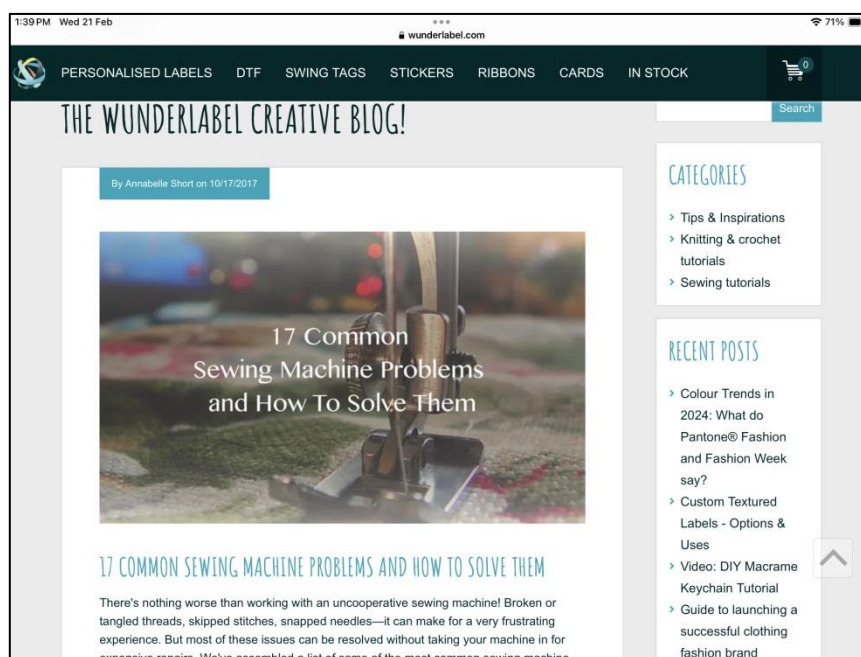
1:39 PM Wed 21 Feb
wunderlabel.com
71%

PERSONALISED LABELS DTF SWING TAGS STICKERS RIBBONS CARDS IN STOCK
0

THE WUNDERLABEL CREATIVE BLOG!

Search

By Annabelle Short on 10/17/2017

17 Common Sewing Machine Problems and How To Solve Them

17 COMMON SEWING MACHINE PROBLEMS AND HOW TO SOLVE THEM

There's nothing worse than working with an uncooperative sewing machine! Broken or tangled threads, skipped stitches, snapped needles—it can make for a very frustrating experience. But most of these issues can be resolved without taking your machine in for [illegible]

CATEGORIES

› Tips & Inspirations
› Knitting & crochet tutorials
› Sewing tutorials

RECENT POSTS

› Colour Trends in 2024: What do Pantone® Fashion and Fashion Week say?
› Custom Textured Labels - Options & Uses
› Video: DIY Macrame Keychain Tutorial
› Guide to launching a successful clothing fashion brand